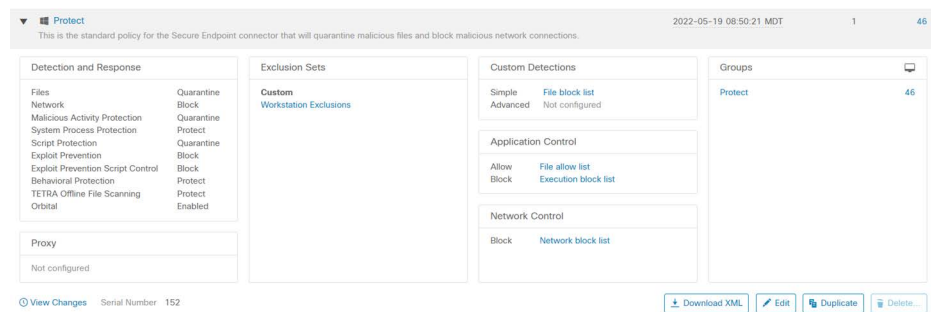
Protect
This is the standard policy for the Secure Endpoint connector that will quarantine malicious files and block malicious network connections.

2022-05-19 08:50:21 MDT 1 46

Detection and Response

| | |
|---|---|
| Files | Quarantine |
| Network | Block |
| Malicious Activity Protection | Quarantine |
| System Process Protection | Protect |
| Script Protection | Quarantine |
| Exploit Prevention | Block |
| Exploit Prevention Script Control | Block |
| Behavioral Protection | Protect |
| TETRA Offline File Scanning | Protect |
| Orbital | Enabled |

Proxy

Not configured

Exclusion Sets

Custom
Workstation Exclusions

Custom Detections

| | |
|---|---|
| Simple | File block list |
| Advanced | Not configured |

Application Control

| | |
|---|---|
| Allow | File allow list |
| Block | Execution block list |

Network Control

Block Network block list

Groups

Protect 46

View Changes Serial Number 152

Download XML Edit Duplicate Delete...